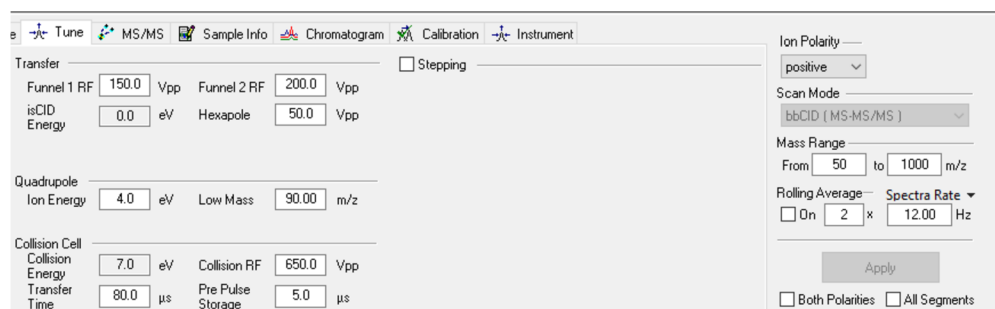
e Tune MS/MS Sample Info Chromatogram Calibration Instrument

Transfer
Funnel 1 RF 150.0 Vpp Funnel 2 RF 200.0 Vpp
isCID Energy 0.0 eV Hexapole 50.0 Vpp

Stepping

Quadrupole
Ion Energy 4.0 eV Low Mass 90.00 m/z

Collision Cell
Collision Energy 7.0 eV Collision RF 650.0 Vpp
Transfer Time 80.0 µs Pre Pulse Storage 5.0 µs

Ion Polarity
positive
Scan Mode
bbCID ( MS-MS/MS )
Mass Range
From 50 to 1000 m/z
Rolling Average
On 2 x
Spectra Rate
12.00 Hz
Apply
Both Polarities All Segments